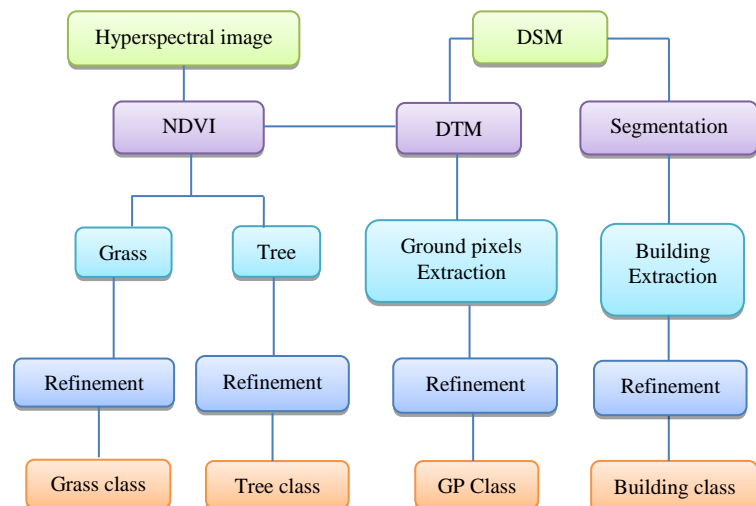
Hyperspectral image

DSM

NDVI

DTM

Segmentation

Grass

Tree

Ground pixels Extraction

Building Extraction

Refinement

Refinement

Refinement

Refinement

Grass class

Tree class

GP Class

Building class